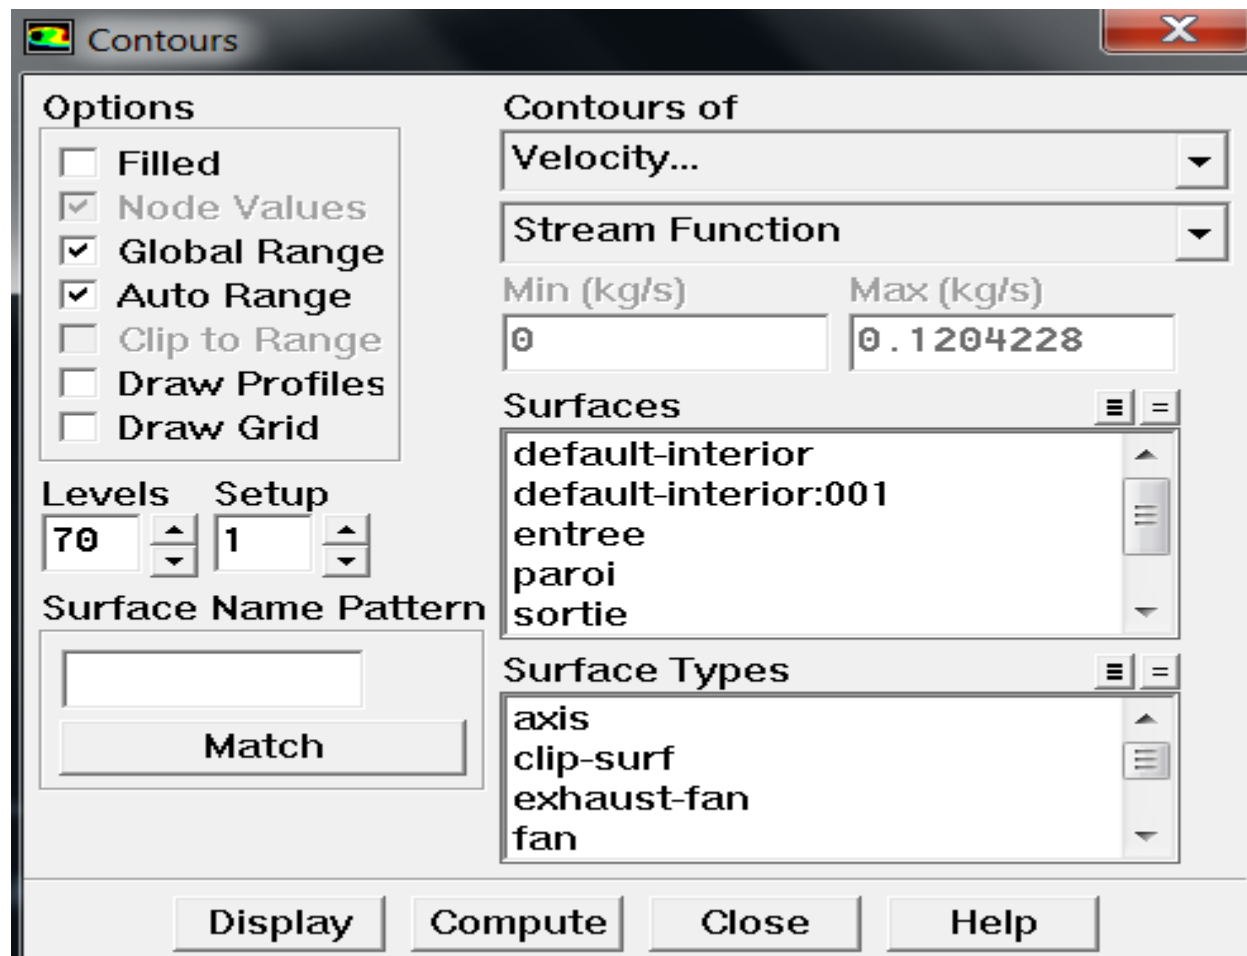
Contours

Options

Filled
Node Values
Global Range
Auto Range
Clip to Range
Draw Profiles
Draw Grid

Levels
70

Setup
1

Surface Name Pattern

Match

Contours of

Velocity...

Stream Function

Min (kg/s)
0

Max (kg/s)
0.1204228

Surfaces

default-interior
default-interior:001
entree
paroi
sortie

Surface Types

axis
clip-surf
exhaust-fan
fan

Display
Compute
Close
Help